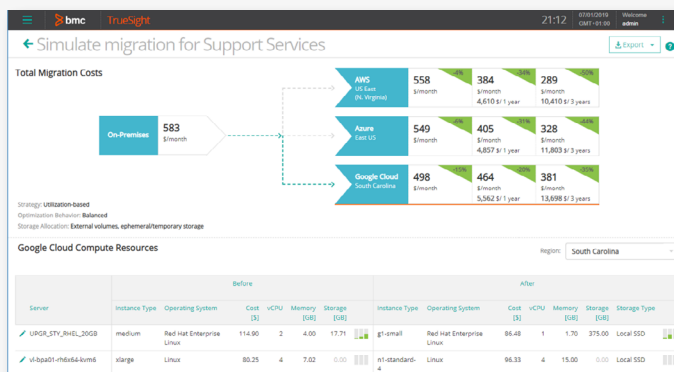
bmc TrueSight 21:12 07/01/2019 GMT+01:00 Welcome admin

← Simulate migration for Support Services

Export

Total Migration Costs

On-Premises 583 $/month

AWS US East (N. Virginia)
558 $/month -4%
384 $/month 4,610 $/ 1 year -34%
289 $/month 10,410 $/ 3 years -50%

Azure East US
549 $/month -6%
405 $/month 4,857 $/ 1 year -31%
328 $/month 11,803 $/ 3 years -44%

Google Cloud South Carolina
498 $/month -15%
464 $/month 5,562 $/ 1 year -20%
381 $/month 13,698 $/ 3 years -35%

Strategy: Utilization-based
Optimization Behavior: Balanced
Storage Allocation: External volumes, ephemeral/temporary storage

Google Cloud Compute Resources

Region: South Carolina

| Server | Before: Instance Type | Operating System | Cost [$] | vCPU | Memory [GB] | Storage [GB] | After: Instance Type | Operating System | Cost [$] | vCPU | Memory [GB] | Storage [GB] | Storage Type |
|---|---|---|---|---|---|---|---|---|---|---|---|---|---|
| UPGR_STY_RHEL_20GB | medium | Red Hat Enterprise Linux | 114.90 | 2 | 4.00 | 17.71 | g1-small | Red Hat Enterprise Linux | 86.48 | 1 | 1.70 | 375.00 | Local SSD |
| vl-bpa01-rh6x64-kvm6 | xlarge | Linux | 80.25 | 4 | 7.02 | 0.00 | n1-standard-4 | Linux | 96.33 | 4 | 15.00 | 0.00 | Local SSD |